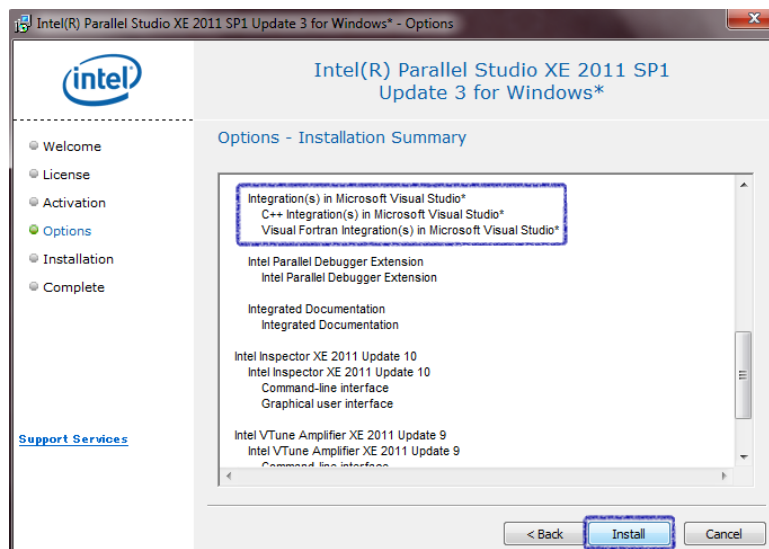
Intel(R) Parallel Studio XE 2011 SP1 Update 3 for Windows* - Options

intel

Intel(R) Parallel Studio XE 2011 SP1 Update 3 for Windows*

Welcome
License
Activation
Options
Installation
Complete

Support Services

Options - Installation Summary

Integration(s) in Microsoft Visual Studio*
C++ Integration(s) in Microsoft Visual Studio*
Visual Fortran Integration(s) in Microsoft Visual Studio*

Intel Parallel Debugger Extension
Intel Parallel Debugger Extension

Integrated Documentation
Integrated Documentation

Intel Inspector XE 2011 Update 10
Intel Inspector XE 2011 Update 10
Command-line interface
Graphical user interface

Intel VTune Amplifier XE 2011 Update 9
Intel VTune Amplifier XE 2011 Update 9
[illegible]

< Back
Install
Cancel